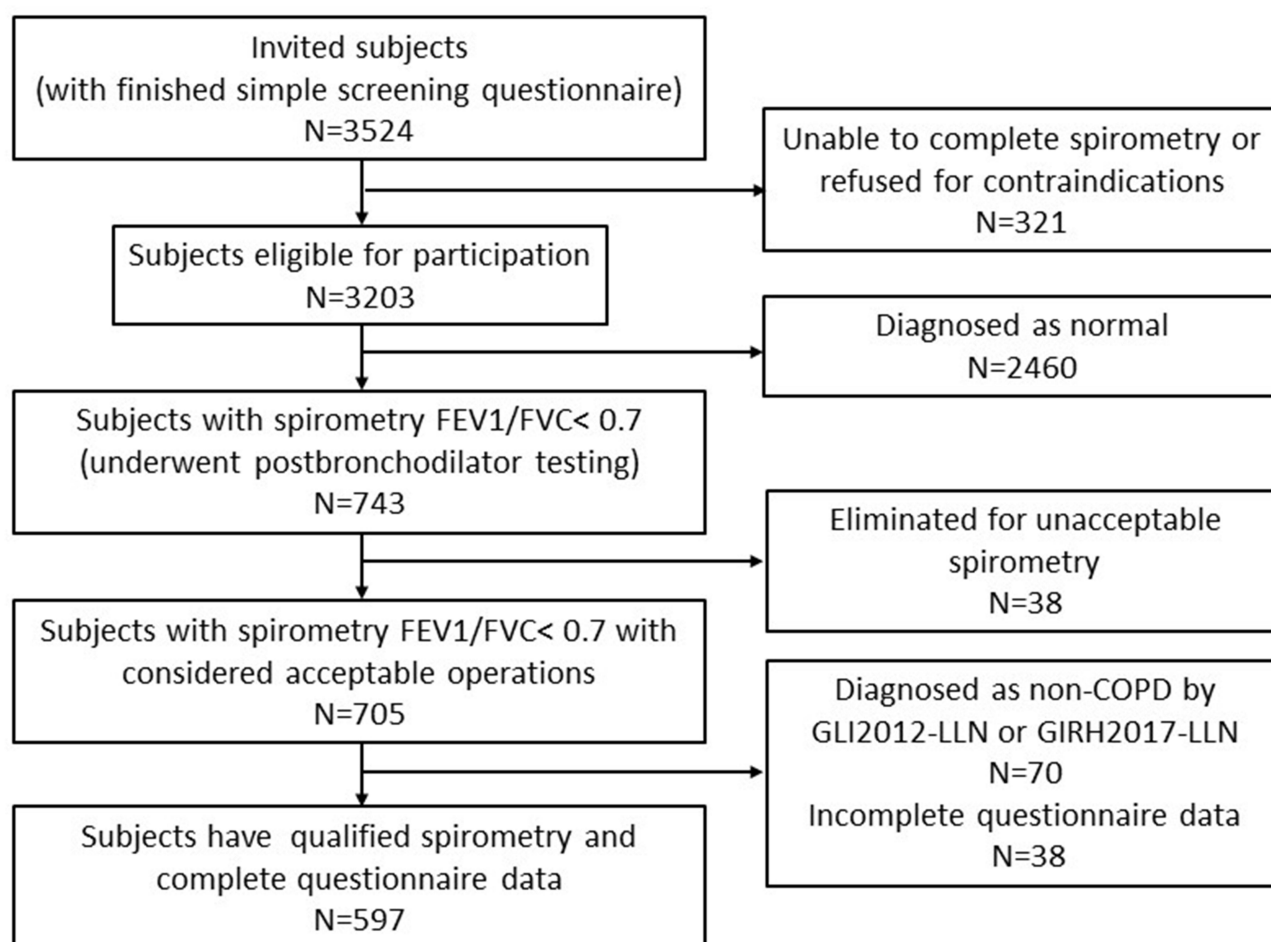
Invited subjects
(with finished simple screening questionnaire)
N=3524

Unable to complete spirometry or refused for contraindications
N=321

Subjects eligible for participation
N=3203

Diagnosed as normal
N=2460

Subjects with spirometry FEV1/FVC< 0.7
(underwent postbronchodilator testing)
N=743

Eliminated for unacceptable spirometry
N=38

Subjects with spirometry FEV1/FVC< 0.7 with considered acceptable operations
N=705

Diagnosed as non-COPD by GLI2012-LLN or GIRH2017-LLN
N=70
Incomplete questionnaire data
N=38

Subjects have qualified spirometry and complete questionnaire data
N=597